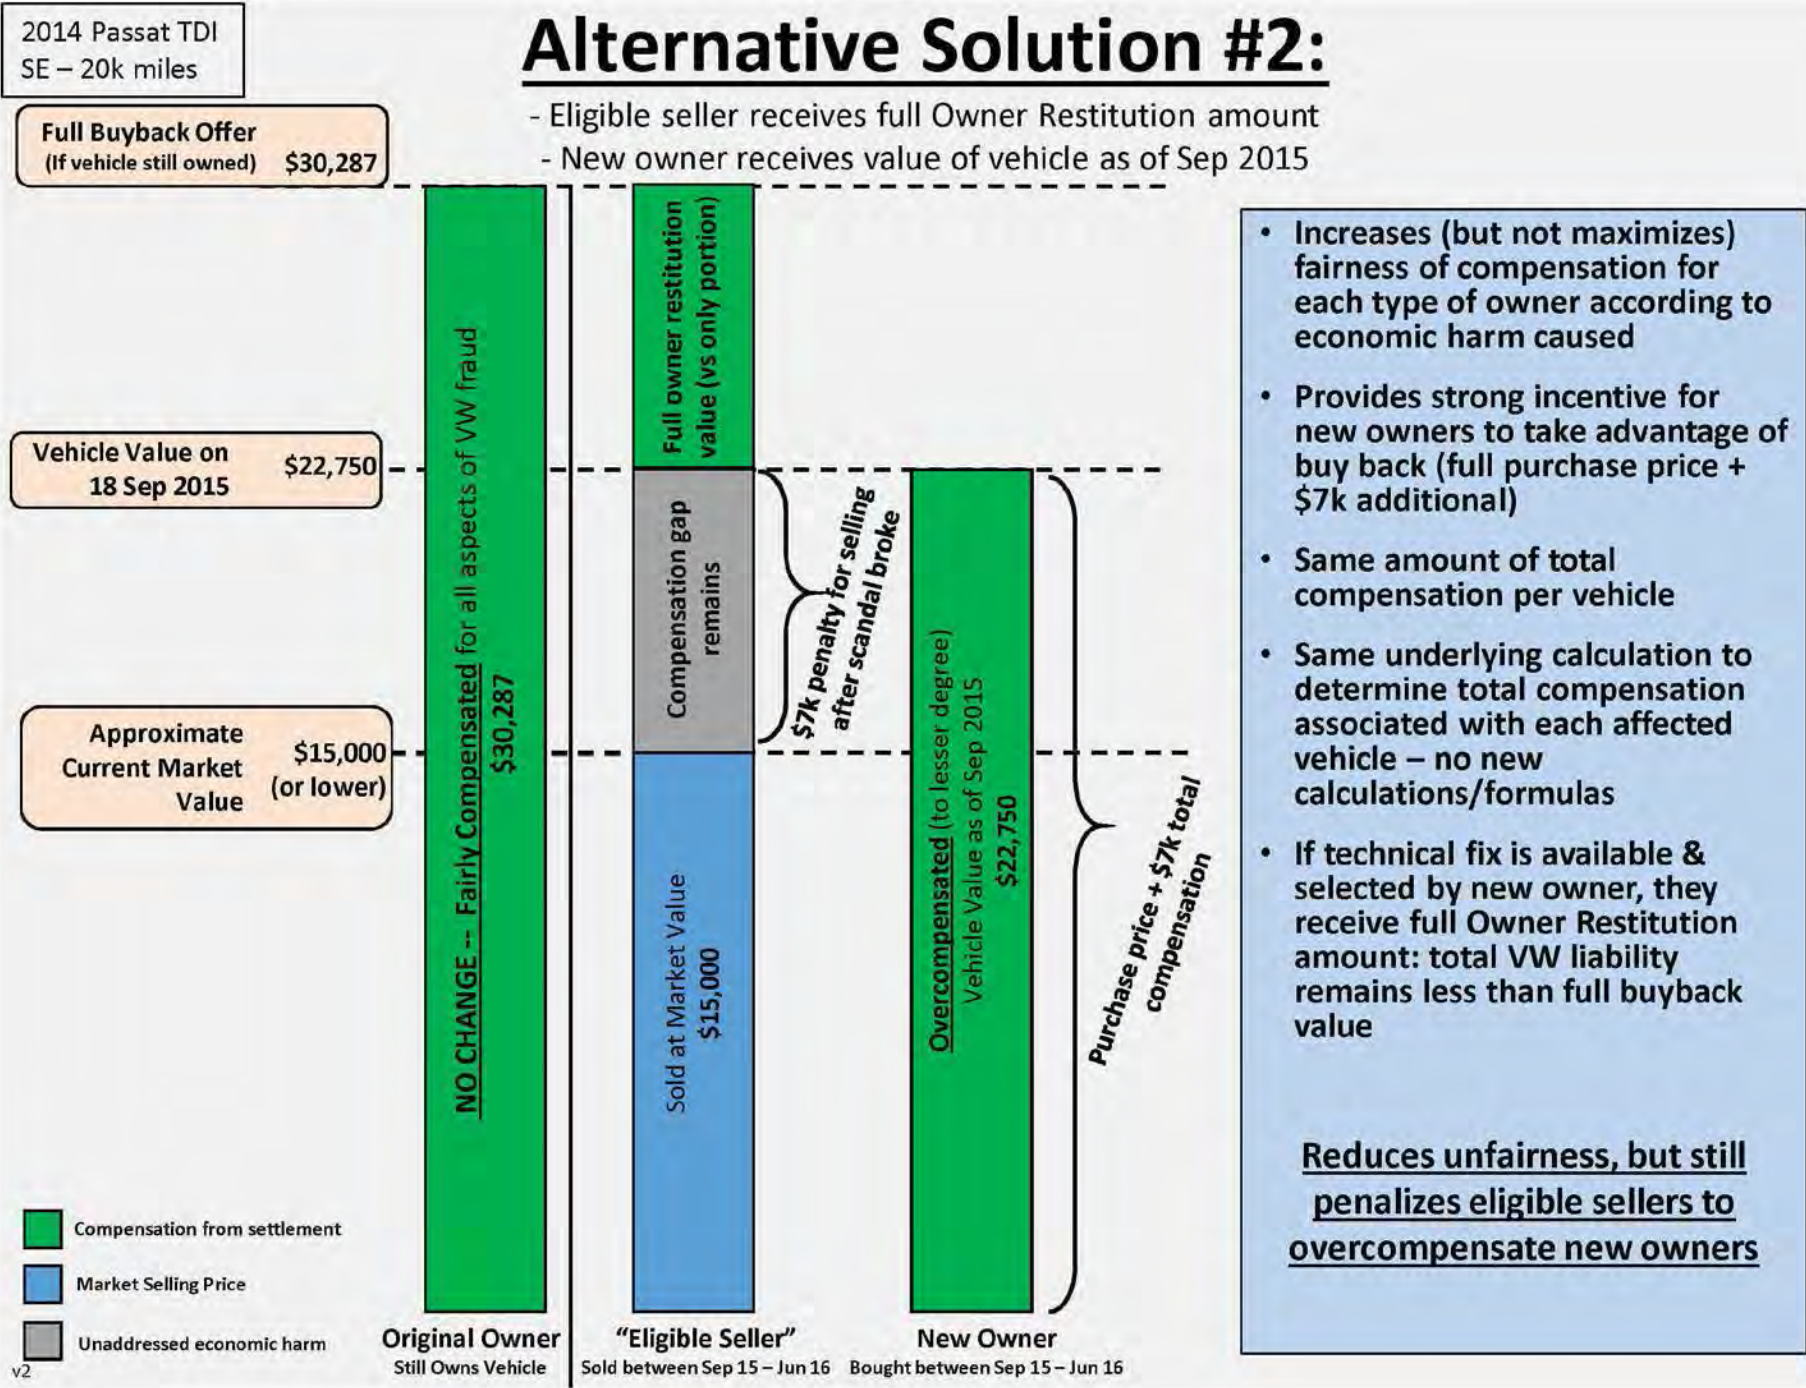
2014 Passat TDI
SE – 20k miles

Alternative Solution #2:

- Eligible seller receives full Owner Restitution amount
- New owner receives value of vehicle as of Sep 2015

Full Buyback Offer (If vehicle still owned) $30,287

Vehicle Value on 18 Sep 2015 $22,750

Approximate Current Market Value $15,000 (or lower)

NO CHANGE -- Fairly Compensated for all aspects of VW fraud $30,287

Full owner restitution value (vs only portion)

Compensation gap remains

Sold at Market Value $15,000

$7k penalty for selling after scandal broke

Overcompensated (to lesser degree) Vehicle Value as of Sep 2015 $22,750

Purchase price + $7k total compensation

- Increases (but not maximizes) fairness of compensation for each type of owner according to economic harm caused
- Provides strong incentive for new owners to take advantage of buy back (full purchase price + $7k additional)
- Same amount of total compensation per vehicle
- Same underlying calculation to determine total compensation associated with each affected vehicle – no new calculations/formulas
- If technical fix is available & selected by new owner, they receive full Owner Restitution amount: total VW liability remains less than full buyback value

Reduces unfairness, but still penalizes eligible sellers to overcompensate new owners

Compensation from settlement
Market Selling Price
Unaddressed economic harm

Original Owner
Still Owns Vehicle

"Eligible Seller"
Sold between Sep 15 – Jun 16

New Owner
Bought between Sep 15 – Jun 16

v2